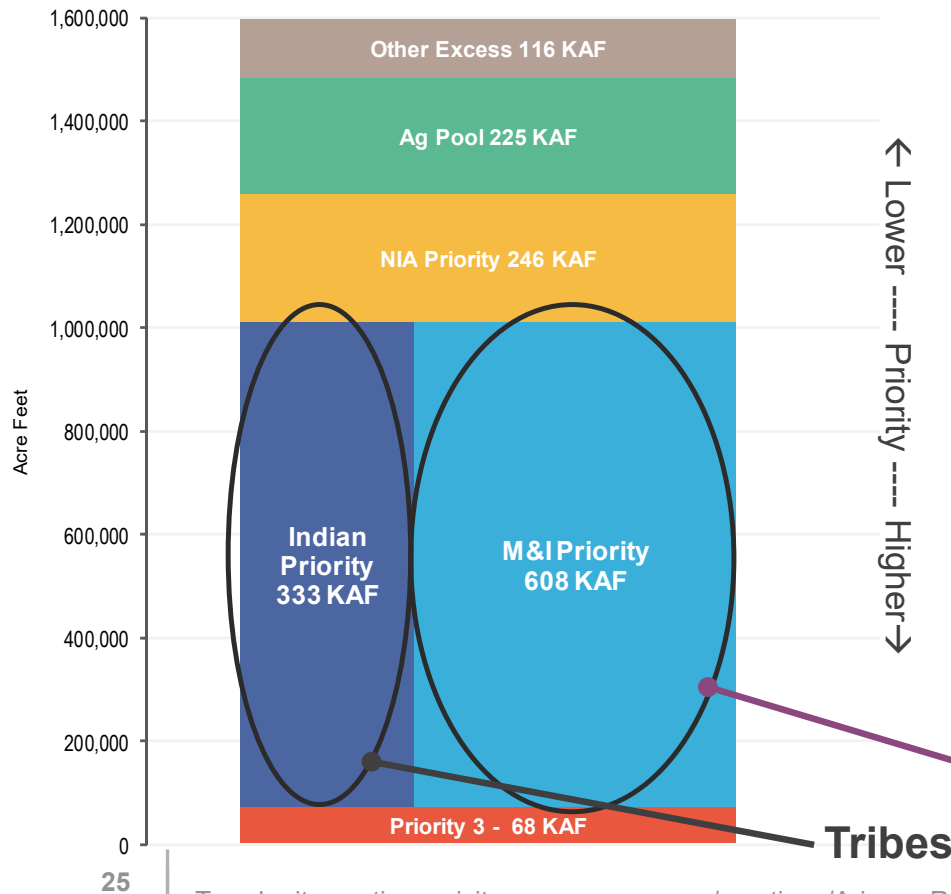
1,600,000
1,400,000
1,200,000
1,000,000
800,000
600,000
400,000
200,000
0

Acre Feet

Other Excess 116 KAF

Ag Pool 225 KAF

NIA Priority 246 KAF

Indian Priority 333 KAF

M&I Priority 608 KAF

Priority 3 - 68 KAF

← Lower ---- Priority ---- Higher →

Tribes

25

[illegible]